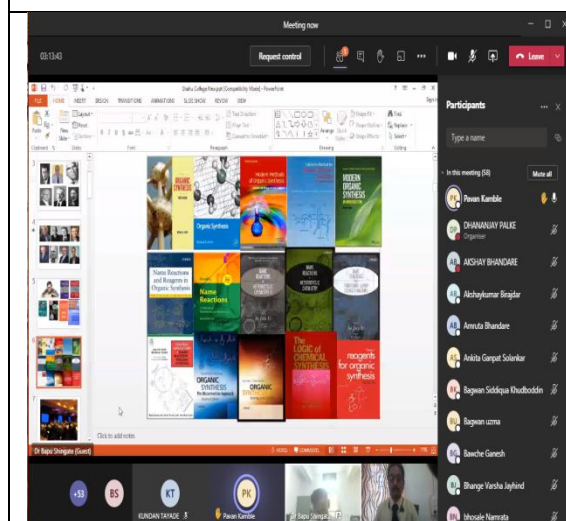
Meeting now

03:13:43

Request control

Leave

Dahu College Reuspat [Compatibility Mode] - PowerPoint

FILE HOME INSERT DESIGN TRANSITIONS ANIMATIONS SLIDE SHOW REVIEW VIEW

ORGANIC SYNTHESIS

Organic Synthesis

Modern Methods of Organic Synthesis

MODERN ORGANIC SYNTHESIS

Name Reactions and Reagents in Organic Synthesis

Name Reactions

THE LOGIC OF CHEMICAL SYNTHESIS

reagents for organic synthesis

ORGANIC SYNTHESIS

ORGANIC SYNTHESIS

Click to add notes

Dr Bapu Shingate (Guest)

Participants

Type a name

In this meeting (58)

Mute all

Pavan Kamble

DHANANJAY PALKE
Organizer

AKSHAY BHANDARE

Akshaykumar Birajdar

Amruta Bhandare

Ankita Ganpat Solankar

Bagwan Siddiqua Khudboddin

Bagwan uzma

Bawche Ganesh

Bhange Varsha Jayhind

bhosale Namrata

+53

BS

KT

KUNDAN TAYADE

PK

Pavan Kamble

Bapu Shingate